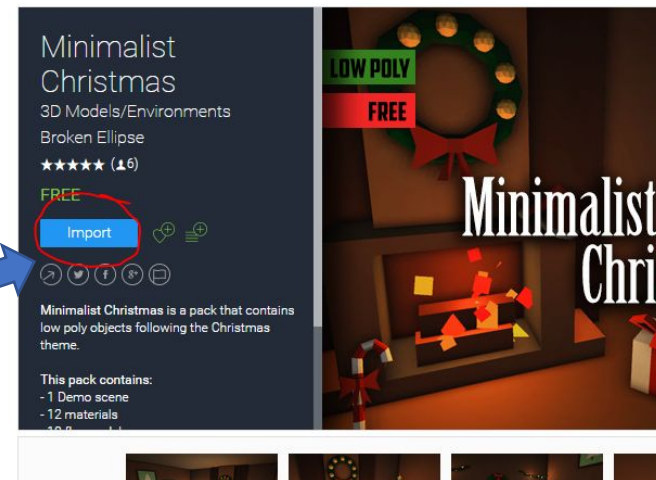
Minimalist Christmas
3D Models/Environments
Broken Ellipse
★★★★★ (6)
FREE
Import

**Minimalist Christmas** is a pack that contains low poly objects following the Christmas theme.

This pack contains:
- 1 Demo scene
- 12 materials
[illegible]

LOW POLY
FREE
Minimalist
Chri